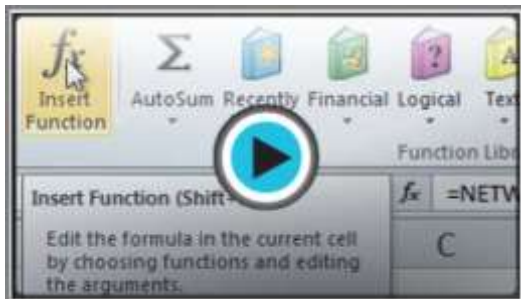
$f_x$
Insert Function

AutoSum

Recently

Financial

Logical

Tex

Function Libr

Insert Function (Shift+

Edit the formula in the current cell by choosing functions and editing the arguments.

$f_x$

=NETW

C